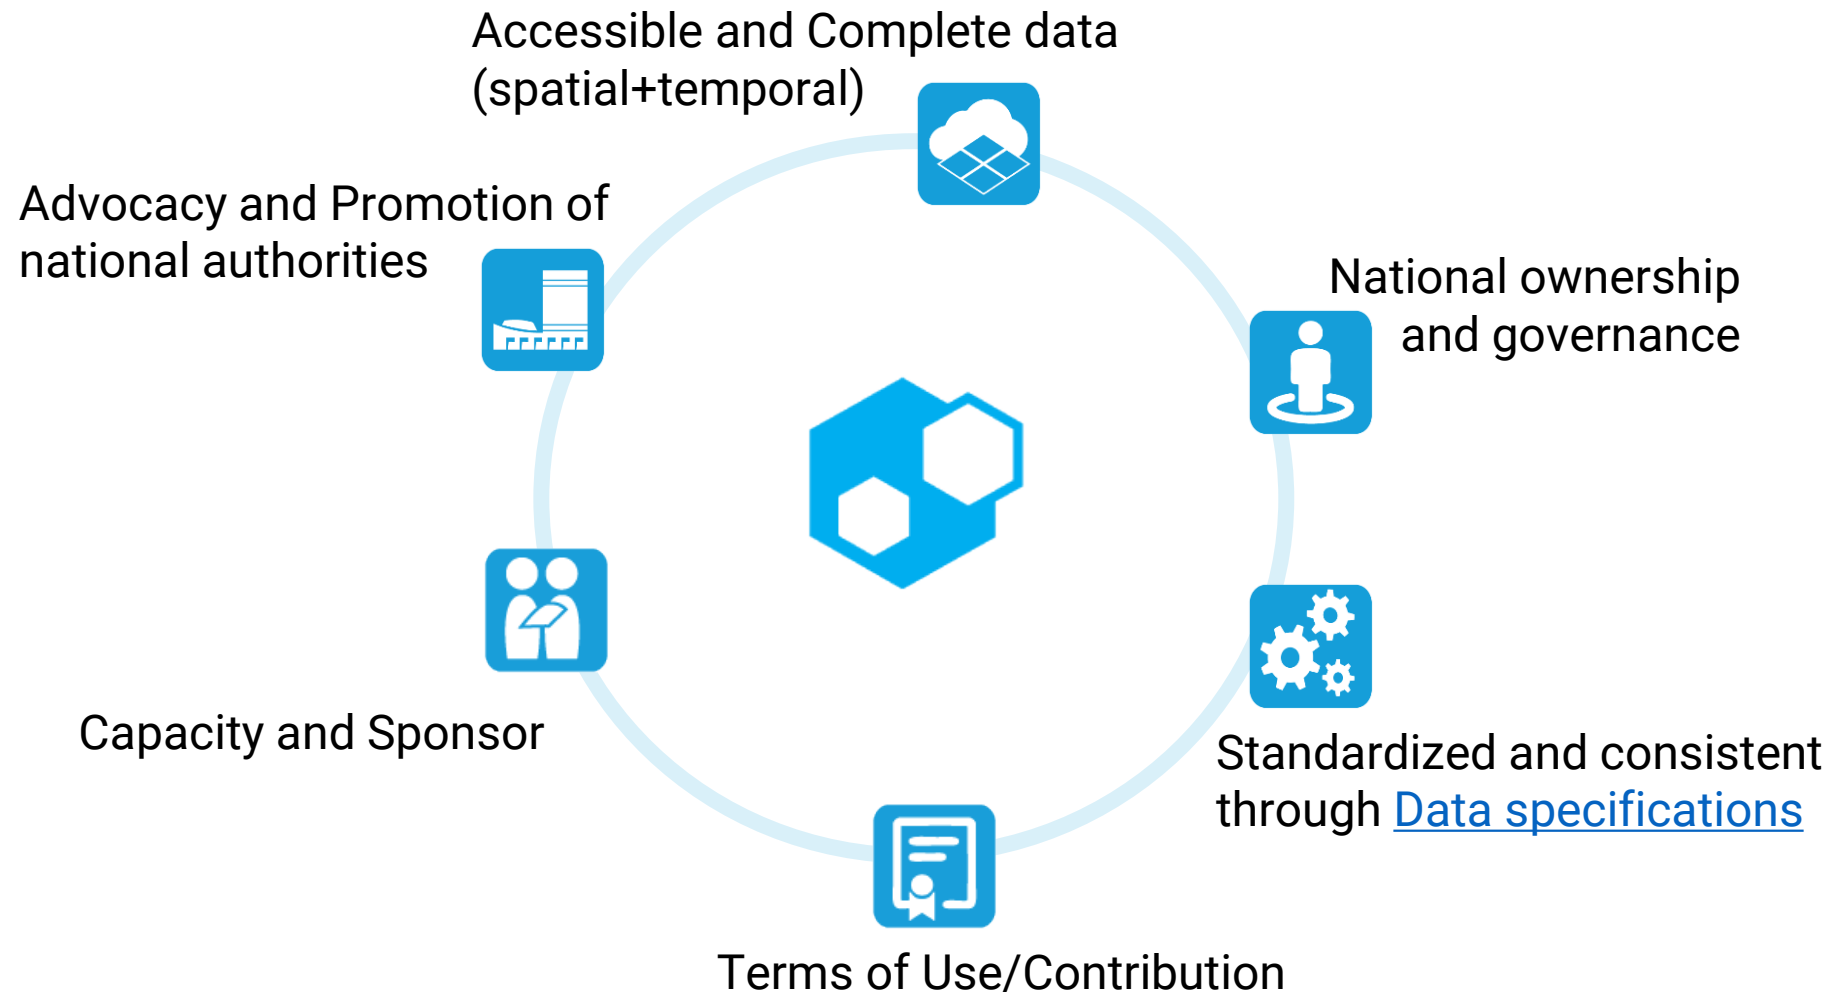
Accessible and Complete data (spatial+temporal)

Advocacy and Promotion of national authorities

National ownership and governance

Capacity and Sponsor

Standardized and consistent through Data specifications

Terms of Use/Contribution